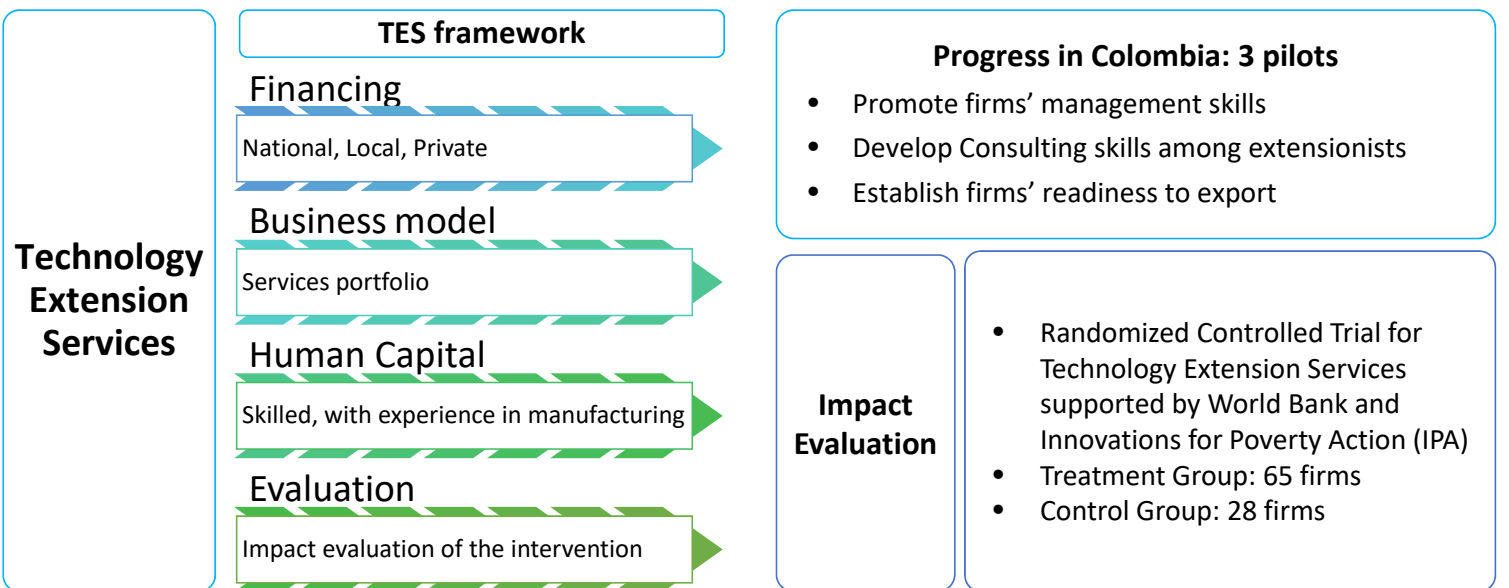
Technology Extension Services

TES framework

Financing

National, Local, Private

Business model

Services portfolio

Human Capital

Skilled, with experience in manufacturing

Evaluation

Impact evaluation of the intervention

Progress in Colombia: 3 pilots

- Promote firms' management skills
- Develop Consulting skills among extensionists
- Establish firms' readiness to export

Impact Evaluation

- Randomized Controlled Trial for Technology Extension Services supported by World Bank and Innovations for Poverty Action (IPA)
- Treatment Group: 65 firms
- Control Group: 28 firms